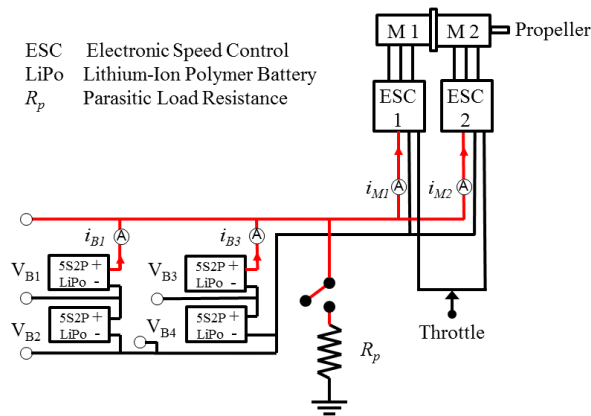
ESC Electronic Speed Control
LiPo Lithium-Ion Polymer Battery
$R_p$ Parasitic Load Resistance

M 1
M 2
Propeller

ESC 1
ESC 2

$i_{M1}$ A
$i_{M2}$ A

$i_{B1}$ A
$i_{B3}$ A

$V_{B1}$
5S2P +
LiPo -

$V_{B3}$
5S2P +
LiPo -

$V_{B2}$
5S2P +
LiPo -

$V_{B4}$
5S2P +
LiPo -

Throttle

$R_p$